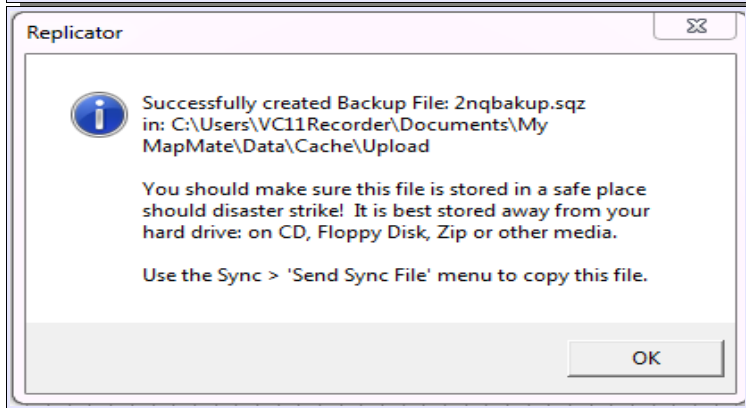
Replicator

Successfully created Backup File: 2nqbakup.sqz
in: C:\Users\VC11Recorder\Documents\My MapMate\Data\Cache\Upload

You should make sure this file is stored in a safe place should disaster strike! It is best stored away from your hard drive: on CD, Floppy Disk, Zip or other media.

Use the Sync > 'Send Sync File' menu to copy this file.

OK